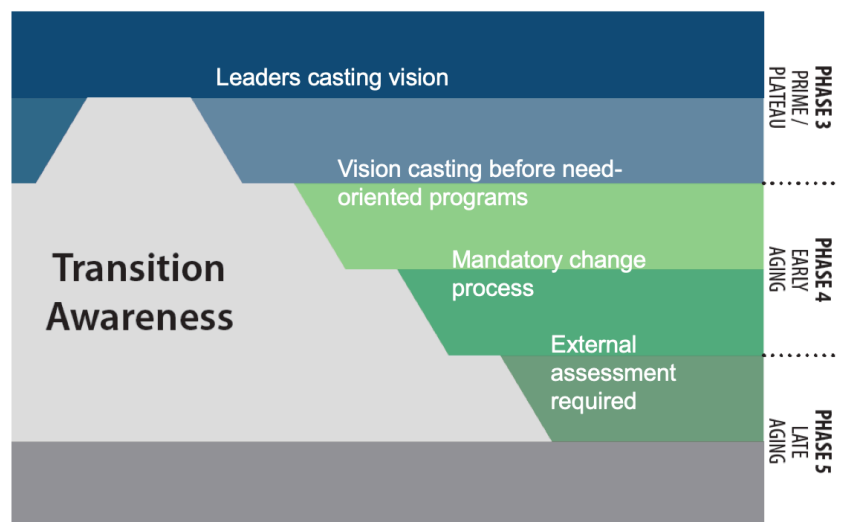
Leaders casting vision

Vision casting before need-oriented programs

Mandatory change process

External assessment required

Transition Awareness

PHASE 3 PRIME/ PLATEAU

PHASE 4 EARLY AGING

PHASE 5 LATE AGING